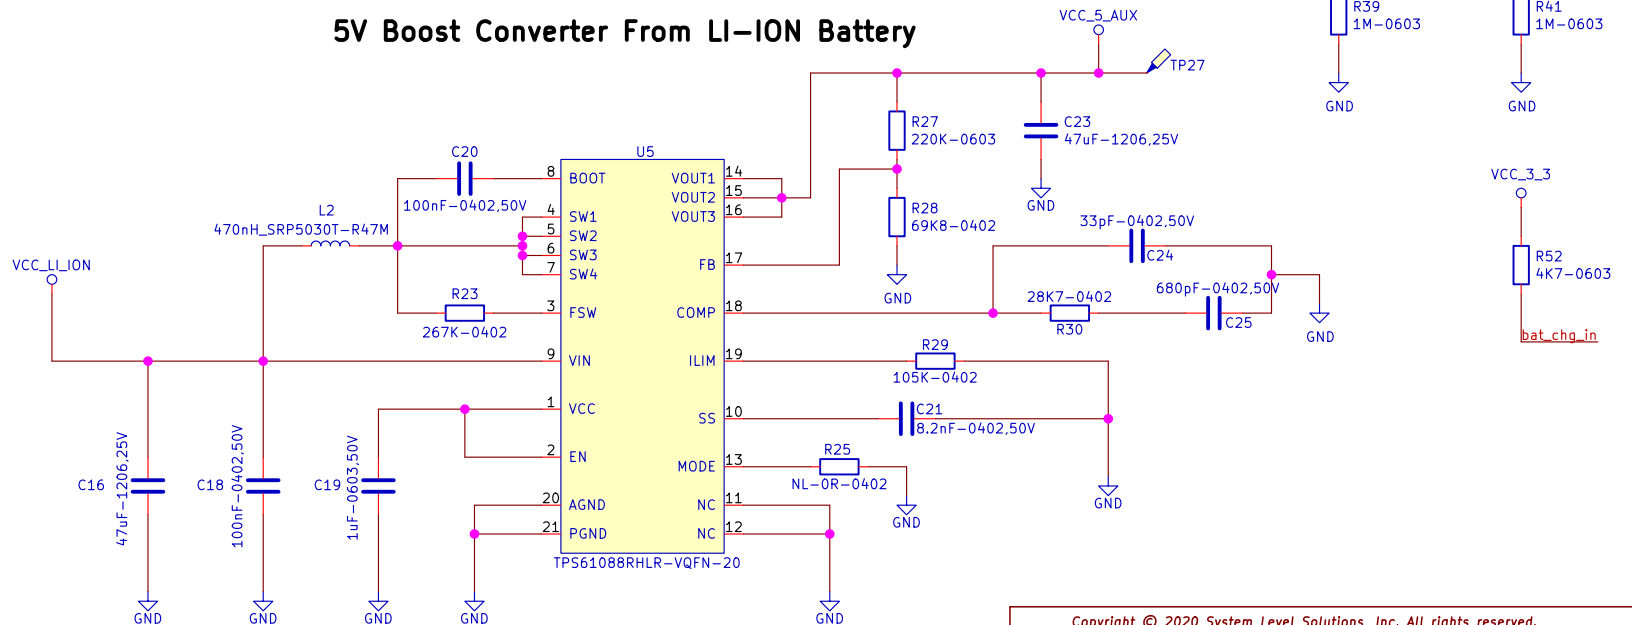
5V Boost Converter From LI-ION Battery

VCC_5_AUX
TP27
R39
1M-0603
GND
R41
1M-0603
GND
R27
220K-0603
C23
47uF-1206,25V
GND
U5
C20
100nF-0402,50V
8 BOOT
4 SW1
5 SW2
6 SW3
7 SW4
3 FSW
9 VIN
1 VCC
2 EN
20 AGND
21 PGND
VOUT1 14
VOUT2 15
VOUT3 16
FB 17
COMP 18
ILIM 19
SS 10
MODE 13
NC 11
NC 12
TPS61088RHLR-VQFN-20
L2
470nH_SRP5030T-R47M
VCC_LI_ION
R23
267K-0402
R28
69K8-0402
GND
33pF-0402,50V
C24
28K7-0402
R30
680pF-0402,50V
C25
GND
VCC_3_3
R52
4K7-0603
bat_chg_in
R29
105K-0402
C21
8.2nF-0402,50V
GND
R25
NL-0R-0402
GND
C16
47uF-1206,25V
C18
100nF-0402,50V
C19
1uF-0603,50V
GND
GND
GND
GND
GND
Copyright © 2020 System Level Solutions, Inc. All rights reserved.